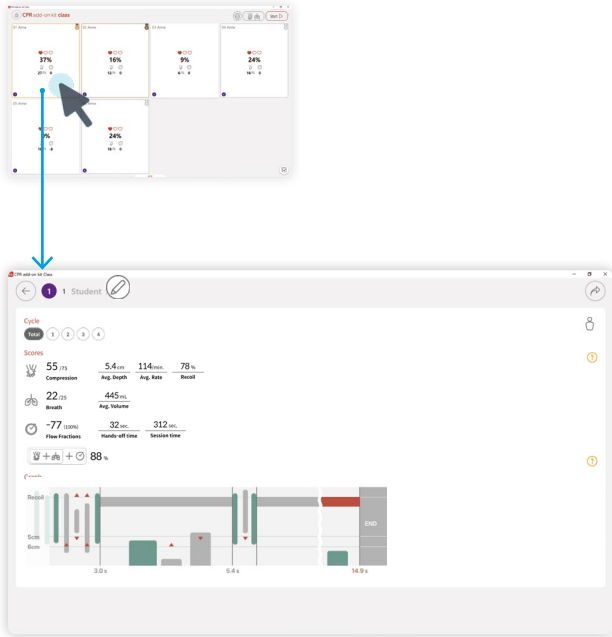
CPR add-on kit class

Start

01 Anne
37%

02 Anne
16%

03 Anne
9%

04 Anne
24%

05 Anne
%

06 Anne
24%

CPR add-on kit Class

1 1 Student

Cycle

Total 1 2 3 4

Scores

55 /75
Compression

5.4 cm
Avg. Depth

114 /min.
Avg. Rate

78 %
Recoil

22 /25
Breath

445 mL
Avg. Volume

-77 (100%)
Flow Fractions

32 sec.
Hands-off time

312 sec.
Session time

88 %

Recoil

5cm
6cm

END

3.0 s
5.4 s
14.9 s